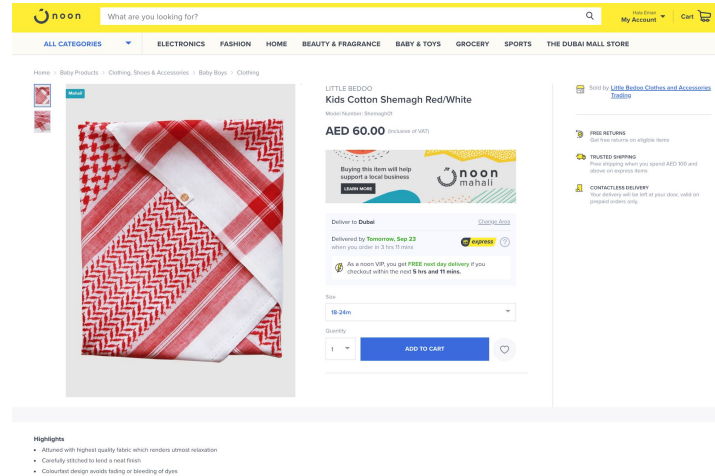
noon

What are you looking for?

Hala Eman
My Account

Cart

ALL CATEGORIES | ELECTRONICS | FASHION | HOME | BEAUTY & FRAGRANCE | BABY & TOYS | GROCERY | SPORTS | THE DUBAI MALL STORE

Home > Baby Products > Clothing, Shoes & Accessories > Baby Boys > Clothing

Mahali

LITTLE BEDOO
Kids Cotton Shemagh Red/White
Model Number: Shemagh01

AED 60.00 (Inclusive of VAT)

Buying this item will help support a local business
LEARN MORE
noon mahali

Deliver to Dubai
Change Area

Delivered by Tomorrow, Sep 23
when you order in 3 hrs 11 mins
express

As a noon VIP, you get FREE next day delivery if you checkout within the next 5 hrs and 11 mins.

Size
18-24m

Quantity
1
ADD TO CART

Sold by Little Bedoo Clothes and Accessories Trading

FREE RETURNS
Get free returns on eligible items

TRUSTED SHIPPING
Free shipping when you spend AED 100 and above on express items

CONTACTLESS DELIVERY
Your delivery will be left at your door, valid on prepaid orders only

Highlights
• Attuned with highest quality fabric which renders utmost relaxation
• Carefully stitched to lend a neat finish
• Colourfast design avoids fading or bleeding of dyes